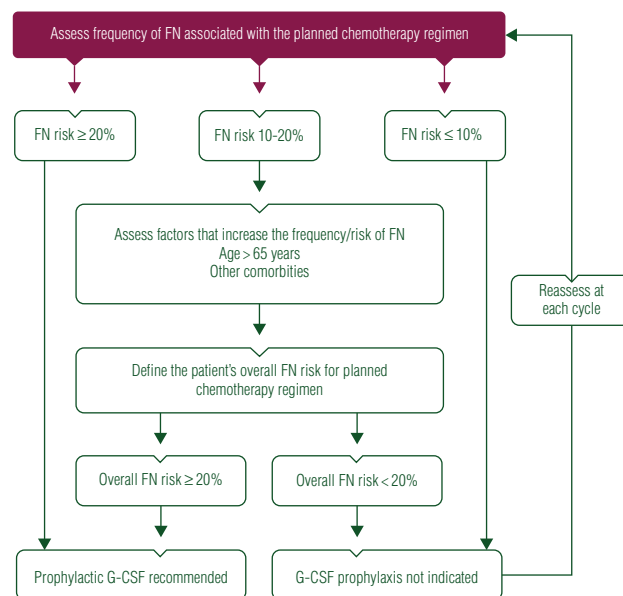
Assess frequency of FN associated with the planned chemotherapy regimen

FN risk $\geq$ 20%

FN risk 10-20%

FN risk $\leq$ 10%

Assess factors that increase the frequency/risk of FN
Age > 65 years
Other comorbities

Reassess at each cycle

Define the patient's overall FN risk for planned chemotherapy regimen

Overall FN risk $\geq$ 20%

Overall FN risk < 20%

Prophylactic G-CSF recommended

G-CSF prophylaxis not indicated